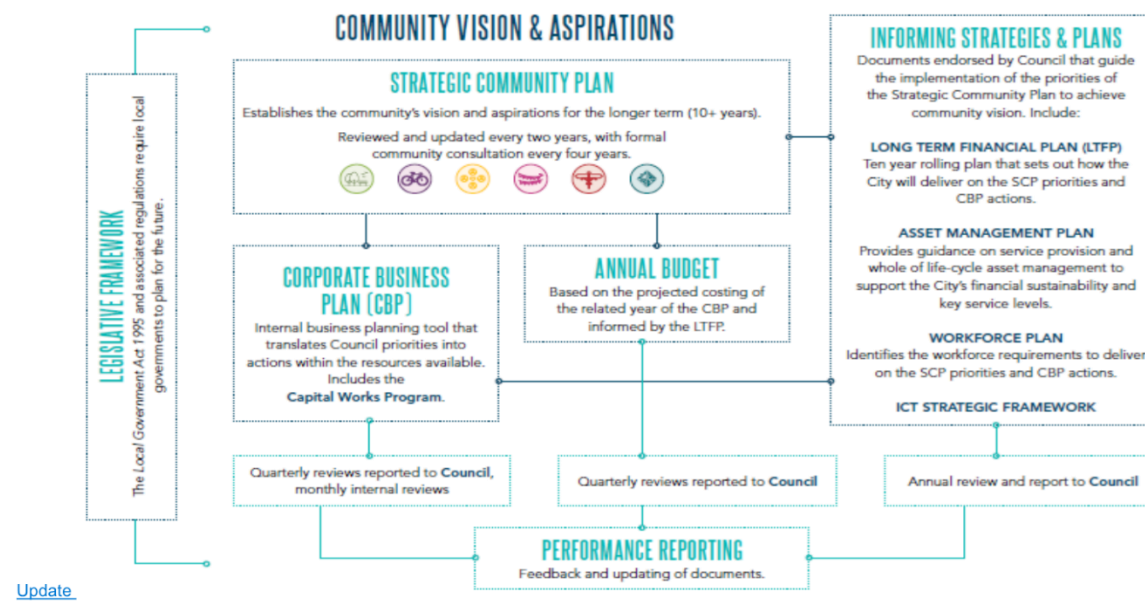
LEGISLATIVE FRAMEWORK

The Local Government Act 1995 and associated regulations require local governments to plan for the future.

COMMUNITY VISION & ASPIRATIONS

STRATEGIC COMMUNITY PLAN

Establishes the community's vision and aspirations for the longer term (10+ years).

Reviewed and updated every two years, with formal community consultation every four years.

CORPORATE BUSINESS PLAN (CBP)

Internal business planning tool that translates Council priorities into actions within the resources available. Includes the Capital Works Program.

ANNUAL BUDGET

Based on the projected costing of the related year of the CBP and informed by the LTFP.

INFORMING STRATEGIES & PLANS

Documents endorsed by Council that guide the implementation of the priorities of the Strategic Community Plan to achieve community vision. Include:

LONG TERM FINANCIAL PLAN (LTFP)
Ten year rolling plan that sets out how the City will deliver on the SCP priorities and CBP actions.

ASSET MANAGEMENT PLAN
Provides guidance on service provision and whole of life-cycle asset management to support the City's financial sustainability and key service levels.

WORKFORCE PLAN
Identifies the workforce requirements to deliver on the SCP priorities and CBP actions.

ICT STRATEGIC FRAMEWORK

Quarterly reviews reported to Council, monthly internal reviews

Quarterly reviews reported to Council

Annual review and report to Council

PERFORMANCE REPORTING
Feedback and updating of documents.

Update